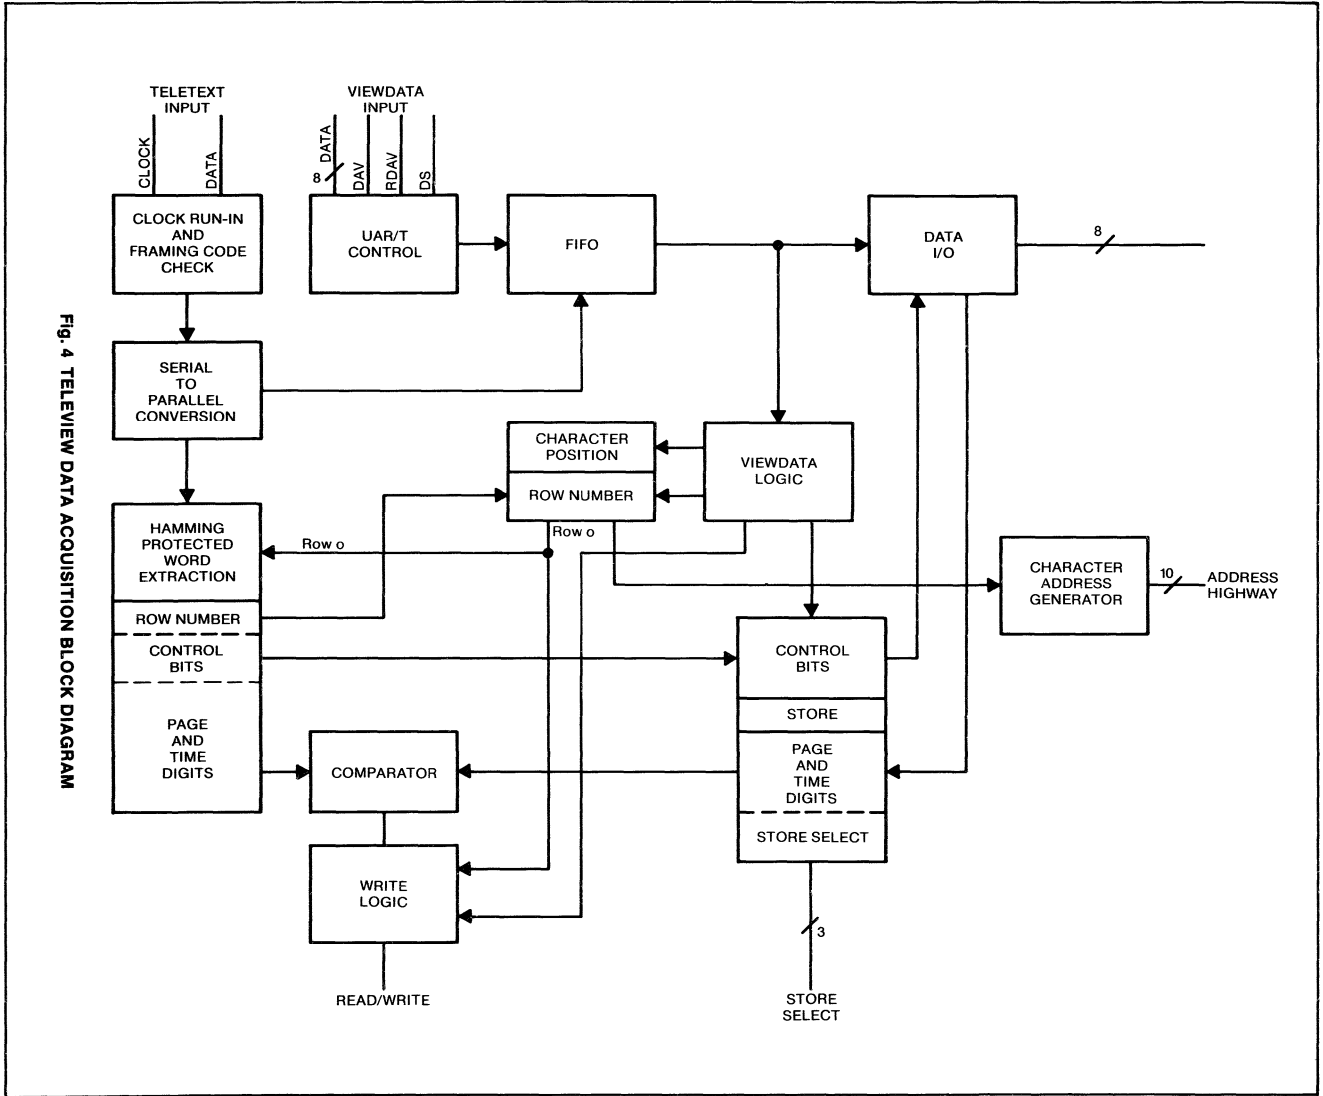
Fig. 4 TELEVIEW DATA ACQUISITION BLOCK DIAGRAM

TELETEXT INPUT

CLOCK

DATA

VIEWDATA INPUT

DATA

8

DAV

RDAV

DS

CLOCK RUN-IN AND FRAMING CODE CHECK

UAR/T CONTROL

FIFO

DATA I/O

8

SERIAL TO PARALLEL CONVERSION

CHARACTER POSITION

ROW NUMBER

VIEWDATA LOGIC

HAMMING PROTECTED WORD EXTRACTION

Row o

Row o

ROW NUMBER

CONTROL BITS

PAGE AND TIME DIGITS

CHARACTER ADDRESS GENERATOR

10

ADDRESS HIGHWAY

CONTROL BITS

STORE

PAGE AND TIME DIGITS

STORE SELECT

COMPARATOR

WRITE LOGIC

READ/WRITE

3

STORE SELECT